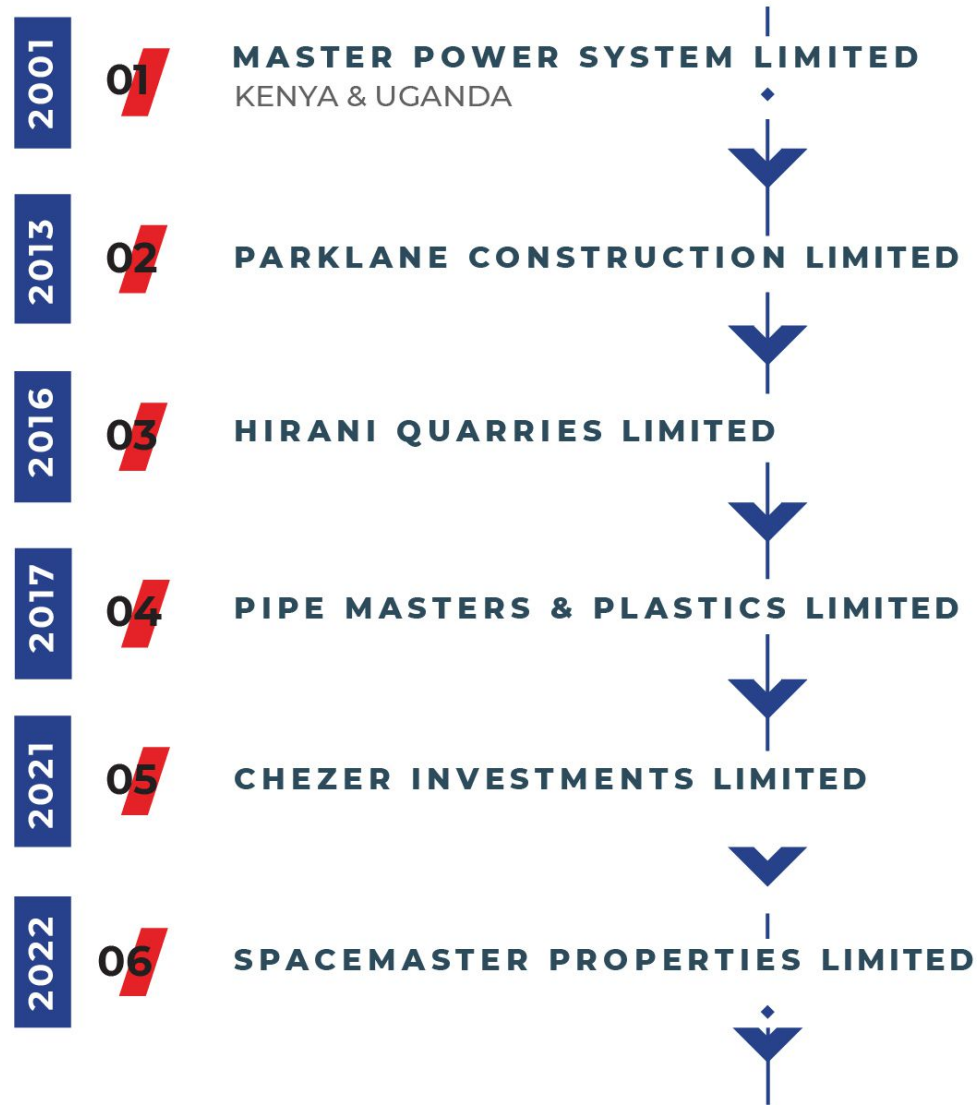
2001

01

MASTER POWER SYSTEM LIMITED
KENYA & UGANDA

2013

02

PARKLANE CONSTRUCTION LIMITED

2016

03

HIRANI QUARRIES LIMITED

2017

04

PIPE MASTERS & PLASTICS LIMITED

2021

05

CHEZER INVESTMENTS LIMITED

2022

06

SPACEMASTER PROPERTIES LIMITED